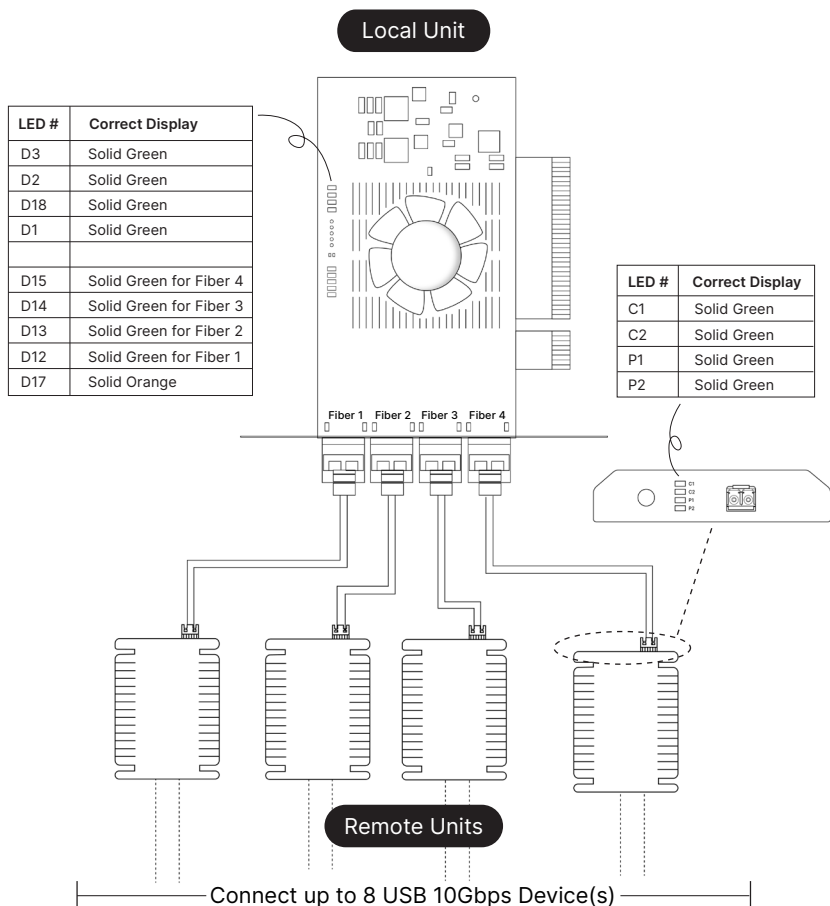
Local Unit

| LED # | Correct Display |
|---|---|
| D3 | Solid Green |
| D2 | Solid Green |
| D18 | Solid Green |
| D1 | Solid Green |
| | |
| D15 | Solid Green for Fiber 4 |
| D14 | Solid Green for Fiber 3 |
| D13 | Solid Green for Fiber 2 |
| D12 | Solid Green for Fiber 1 |
| D17 | Solid Orange |

| LED # | Correct Display |
|---|---|
| C1 | Solid Green |
| C2 | Solid Green |
| P1 | Solid Green |
| P2 | Solid Green |

Fiber 1 Fiber 2 Fiber 3 Fiber 4

C1 C2 P1 P2

Remote Units

Connect up to 8 USB 10Gbps Device(s)